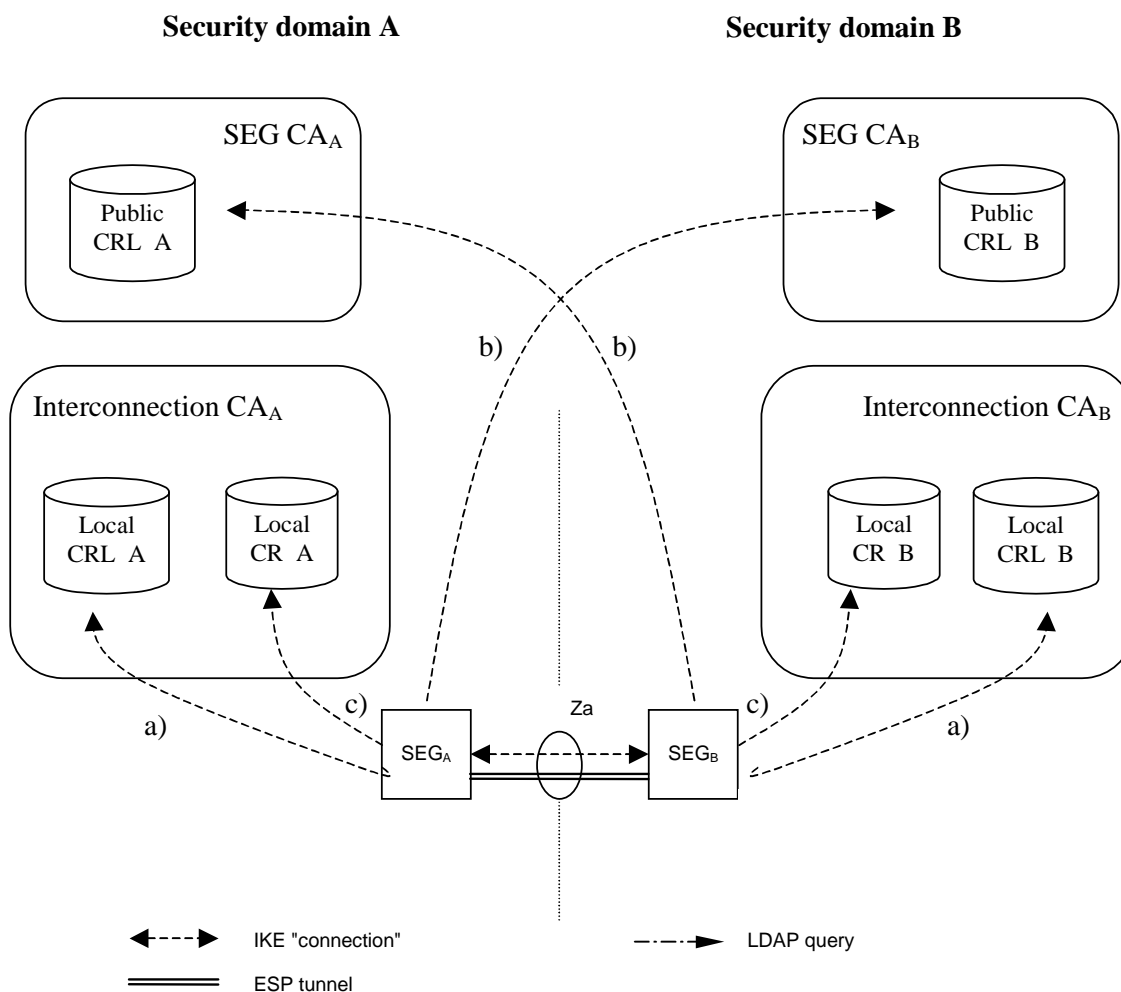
Security domain A

Security domain B

SEG $CA_A$

Public CRL A

SEG $CA_B$

Public CRL B

b)

b)

Interconnection $CA_A$

Local CRL A

Local CR A

Interconnection $CA_B$

Local CR B

Local CRL B

c)

a)

Za

c)

a)

$SEG_A$

$SEG_B$

IKE "connection"

LDAP query

ESP tunnel